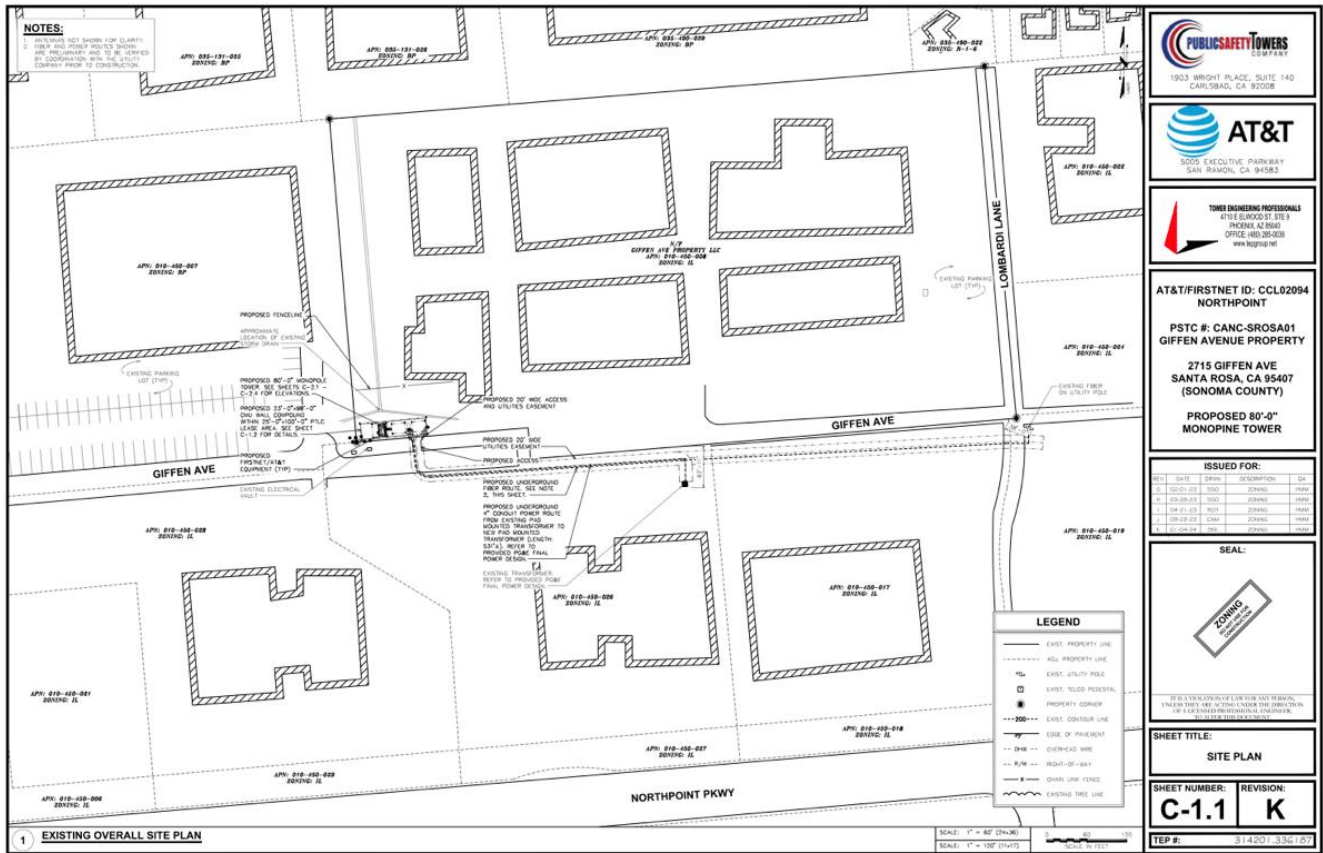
NOTES:
1. ANTENNAS NOT SHOWN FOR CLARITY.
2. FIBER AND POWER ROUTES SHOWN ARE PRELIMINARY AND TO BE VERIFIED BY COORDINATION WITH THE UTILITY COMPANY PRIOR TO CONSTRUCTION.

APN: 035-131-035 ZONING: BP

APN: 035-131-026 ZONING: BP

APN: 035-490-039 ZONING: BP

APN: 035-490-022 ZONING: R-1-6

APN: 010-450-022 ZONING: IL

APN: 010-450-007 ZONING: BP

N/F GIFFEN AVE PROPERTY LLC APN: 010-450-008 ZONING: IL

EXISTING PARKING LOT (TYP)

LOMBARDI LANE

APN: 010-450-024 ZONING: IL

PROPOSED FENCELINE

APPROXIMATE LOCATION OF EXISTING STORM DRAIN

EXISTING PARKING LOT (TYP)

PROPOSED 80'-0" MONOPOLE TOWER SEE SHEETS C-2.1 - C-2.4 FOR ELEVATIONS

PROPOSED 33'-0"x98'-0" CMU WALL COMPOUND WITHIN 25'-0"x100'-0" PTLC LEASE AREA. SEE SHEET C-1.2 FOR DETAILS.

PROPOSED 20' WIDE ACCESS AND UTILITIES EASEMENT

EXISTING FIBER ON UTILITY POLE

GIFFEN AVE

PROPOSED 20' WIDE UTILITIES EASEMENT

PROPOSED FIRSTNET/AT&T EQUIPMENT (TYP)

PROPOSED ACCESS

GIFFEN AVE

EXISTING ELECTRICAL VAULT

PROPOSED UNDERGROUND FIBER ROUTE. SEE NOTE 2, THIS SHEET.

PROPOSED UNDERGROUND 4" CONDUIT POWER ROUTE FROM EXISTING PAD MOUNTED TRANSFORMER TO NEW PAD MOUNTED TRANSFORMER (LENGTH: 53'±). REFER TO PROVIDED PG&E FINAL POWER DESIGN.

EXISTING TRANSFORMER. REFER TO PROVIDED PG&E FINAL POWER DESIGN.

APN: 010-450-028 ZONING: IL

APN: 010-450-026 ZONING: IL

APN: 010-450-017 ZONING: IL

APN: 010-450-019 ZONING: IL

APN: 010-450-021 ZONING: IL

APN: 010-450-027 ZONING: IL

APN: 010-450-018 ZONING: IL

APN: 010-450-029 ZONING: IL

APN: 010-450-006 ZONING: IL

NORTHPOINT PKWY

LEGEND
EXIST. PROPERTY LINE
ADJ. PROPERTY LINE
EXIST. UTILITY POLE
EXIST. TELCO PEDESTAL
PROPERTY CORNER
--200-- EXIST. CONTOUR LINE
EOP EDGE OF PAVEMENT
-- OHW -- OVERHEAD WIRE
-- R/W -- RIGHT-OF-WAY
—X— CHAIN LINK FENCE
EXISTING TREE LINE

1 EXISTING OVERALL SITE PLAN

SCALE: 1" = 60' (24x36)
SCALE: 1" = 120' (11x17)
0 60 120
SCALE IN FEET

PUBLIC SAFETY TOWERS COMPANY
1903 WRIGHT PLACE, SUITE 140
CARLSBAD, CA 92008

AT&T
5005 EXECUTIVE PARKWAY
SAN RAMON, CA 94583

TOWER ENGINEERING PROFESSIONALS
4710 E ELWOOD ST, STE 9
PHOENIX, AZ 85040
OFFICE: (480) 285-0036
www.tepgroup.net

AT&T/FIRSTNET ID: CCL02094
NORTHPOINT

PSTC #: CANC-SROSA01
GIFFEN AVENUE PROPERTY

2715 GIFFEN AVE
SANTA ROSA, CA 95407
(SONOMA COUNTY)

PROPOSED 80'-0"
MONOPINE TOWER

ISSUED FOR:
| REV | DATE | DRWN | DESCRIPTION | QA |
|---|---|---|---|---|
| G | 02-01-23 | SSO | ZONING | YMM |
| H | 03-28-23 | SSO | ZONING | YMM |
| I | 04-21-23 | RDT | ZONING | YMM |
| J | 09-29-23 | CAM | ZONING | YMM |
| K | 01-04-24 | SKS | ZONING | YMM |

SEAL:

ZONING
NOT FOR CONSTRUCTION

IT IS A VIOLATION OF LAW FOR ANY PERSON, UNLESS THEY ARE ACTING UNDER THE DIRECTION OF A LICENSED PROFESSIONAL ENGINEER, TO ALTER THIS DOCUMENT.

SHEET TITLE:
SITE PLAN

SHEET NUMBER:
C-1.1

REVISION:
K

TEP #: 314201.336167